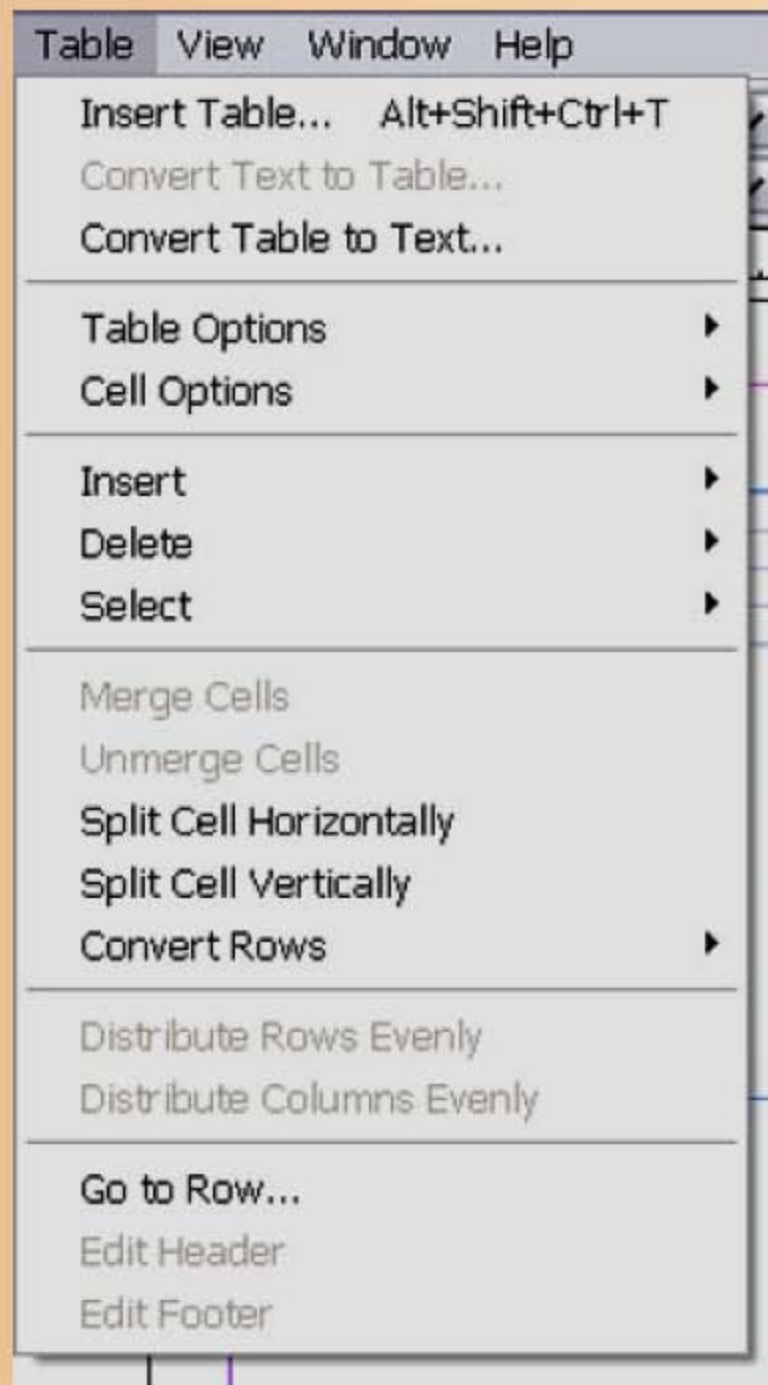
Table View Window Help

Insert Table... Alt+Shift+Ctrl+T
Convert Text to Table...
Convert Table to Text...

Table Options
Cell Options

Insert
Delete
Select

Merge Cells
Unmerge Cells
Split Cell Horizontally
Split Cell Vertically
Convert Rows

Distribute Rows Evenly
Distribute Columns Evenly

Go to Row...
Edit Header
Edit Footer